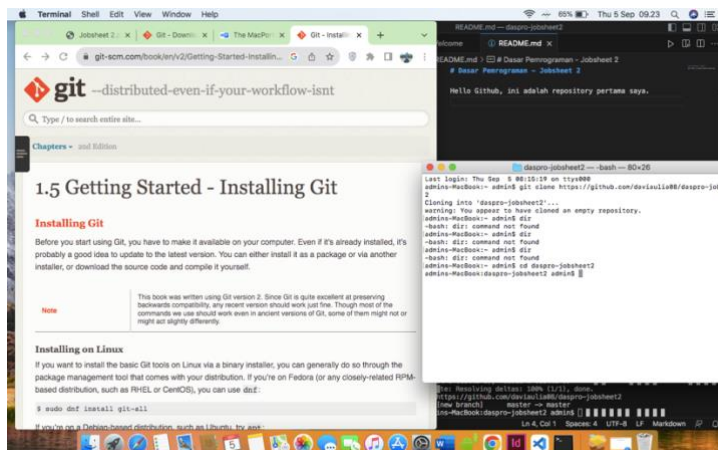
Terminal Shell Edit View Window Help
65% Thu 5 Sep 09.23

Jobsheet 2 | x | Git - Downlo | x | The MacPor | x | Git - Install | x | +

git-scm.com/book/en/v2/Getting-Started-Installin...

git --distributed-even-if-your-workflow-isnt

Type / to search entire site...

Chapters ▾ 2nd Edition

1.5 Getting Started - Installing Git

Installing Git

Before you start using Git, you have to make it available on your computer. Even if it's already installed, it's probably a good idea to update to the latest version. You can either install it as a package or via another installer, or download the source code and compile it yourself.

| Note | This book was written using Git version 2. Since Git is quite excellent at preserving backwards compatibility, any recent version should work just fine. Though most of the commands we use should work even in ancient versions of Git, some of them might not or might act slightly differently. |
|---|---|

Installing on Linux

If you want to install the basic Git tools on Linux via a binary installer, you can generally do so through the package management tool that comes with your distribution. If you're on Fedora (or any closely-related RPM-based distribution, such as RHEL or CentOS), you can use dnf:

$ sudo dnf install git-all

If you're on a Debian-based distribution, such as Ubuntu, try apt:

README.md — daspro-jobsheet2
Welcome | README.md x
README.md > # Dasar Pemrograman - Jobsheet 2
# Dasar Pemrograman - Jobsheet 2

Hello Github, ini adalah repository pertama saya.

daspro-jobsheet2 — -bash — 80×26
Last login: Thu Sep 5 08:15:19 on ttys000
admins-MacBook:~ admin$ git clone https://github.com/daviaulia08/daspro-jobsheet2
Cloning into 'daspro-jobsheet2'...
warning: You appear to have cloned an empty repository.
admins-MacBook:~ admin$ dir
-bash: dir: command not found
admins-MacBook:~ admin$ dir
-bash: dir: command not found
admins-MacBook:~ admin$ dir
-bash: dir: command not found
admins-MacBook:~ admin$ cd daspro-jobsheet2
admins-MacBook:daspro-jobsheet2 admin$

te: Resolving deltas: 100% (1/1), done.
https://github.com/daviaulia08/daspro-jobsheet2
[new branch] master -> master
ins-MacBook:daspro-jobsheet2 admin$

Ln 4, Col 1 Spaces: 4 UTF-8 LF Markdown